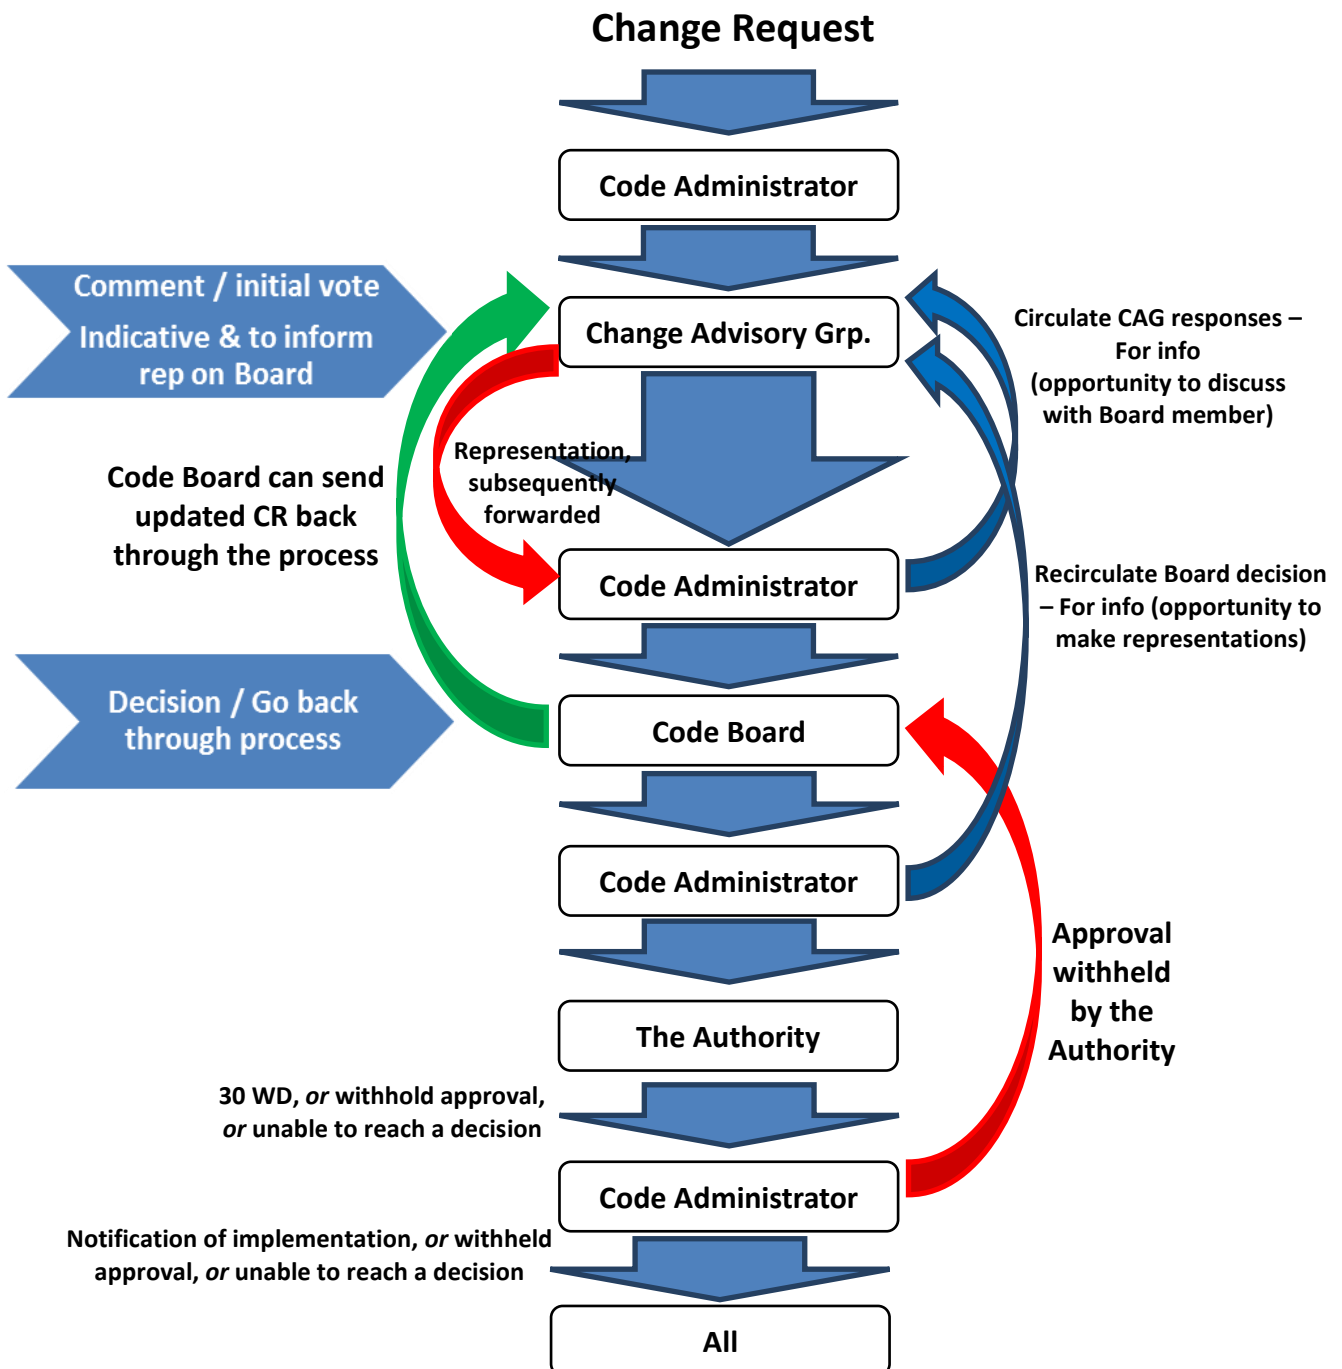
Change Request

Code Administrator

Comment / initial vote

Indicative & to inform rep on Board

Change Advisory Grp.

Circulate CAG responses – For info (opportunity to discuss with Board member)

Code Board can send updated CR back through the process

Representation, subsequently forwarded

Code Administrator

Recirculate Board decision – For info (opportunity to make representations)

Decision / Go back through process

Code Board

Code Administrator

Approval withheld by the Authority

The Authority

30 WD, *or* withhold approval, *or* unable to reach a decision

Code Administrator

Notification of implementation, *or* withheld approval, *or* unable to reach a decision

All